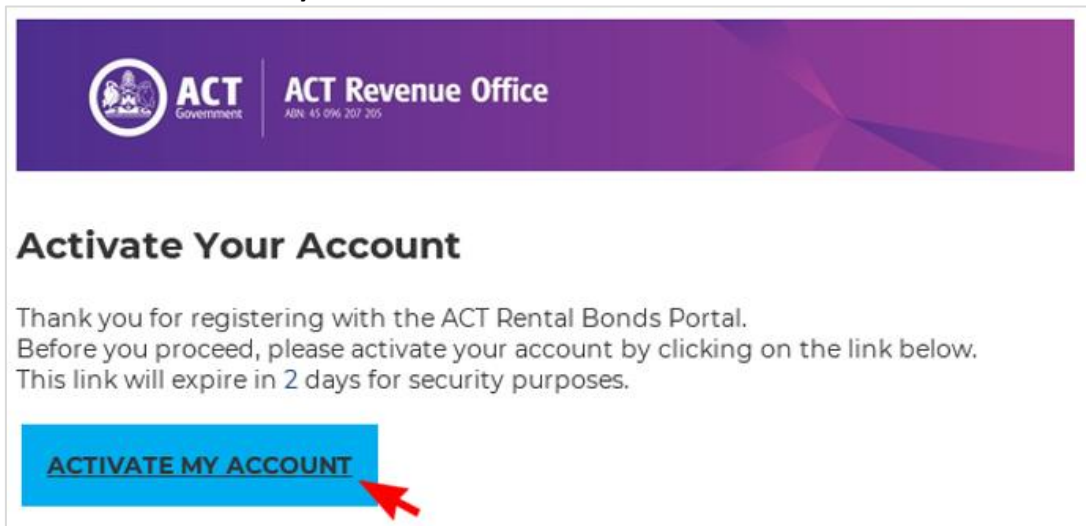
ACT Government

ACT Revenue Office
ABN: 45 096 207 205

Activate Your Account

Thank you for registering with the ACT Rental Bonds Portal.
Before you proceed, please activate your account by clicking on the link below.
This link will expire in 2 days for security purposes.

ACTIVATE MY ACCOUNT